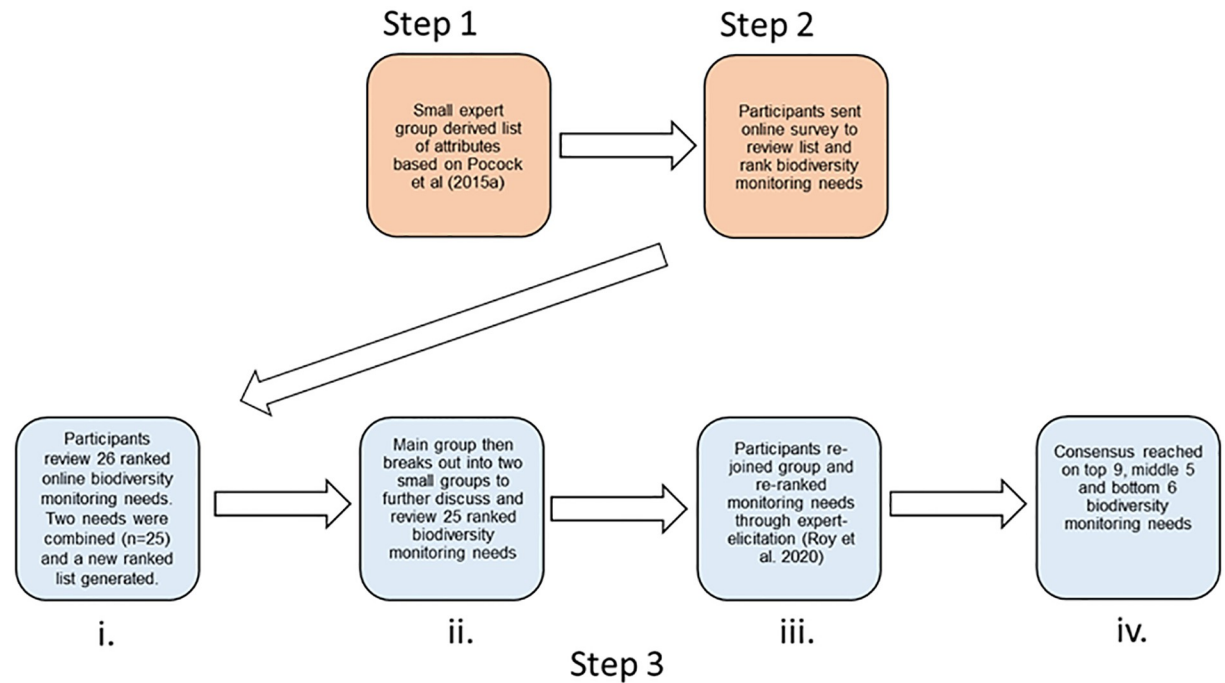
Step 1

Small expert group derived list of attributes based on Pocock et al (2015a)

Step 2

Participants sent online survey to review list and rank biodiversity monitoring needs

Participants review 26 ranked online biodiversity monitoring needs. Two needs were combined (n=25) and a new ranked list generated.

i.

Main group then breaks out into two small groups to further discuss and review 25 ranked biodiversity monitoring needs

ii.

Participants rejoined group and re-ranked monitoring needs through expert-elicitation (Roy et al. 2020)

iii.

Consensus reached on top 9, middle 5 and bottom 6 biodiversity monitoring needs

iv.

Step 3